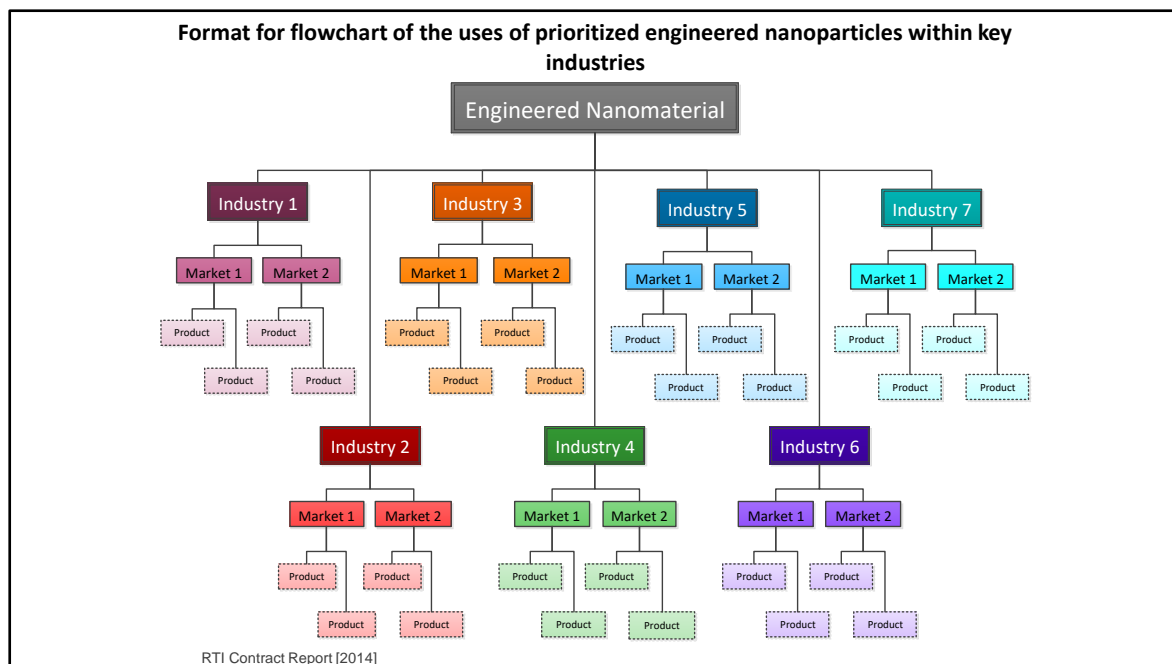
Format for flowchart of the uses of prioritized engineered nanoparticles within key industries

Engineered Nanomaterial

Industry 1

Market 1

Market 2

Product

Product

Product

Product

Industry 3

Market 1

Market 2

Product

Product

Product

Product

Industry 5

Market 1

Market 2

Product

Product

Product

Product

Industry 7

Market 1

Market 2

Product

Product

Product

Product

Industry 2

Market 1

Market 2

Product

Product

Product

Product

Industry 4

Market 1

Market 2

Product

Product

Product

Product

Industry 6

Market 1

Market 2

Product

Product

Product

Product

RTI Contract Report [2014]